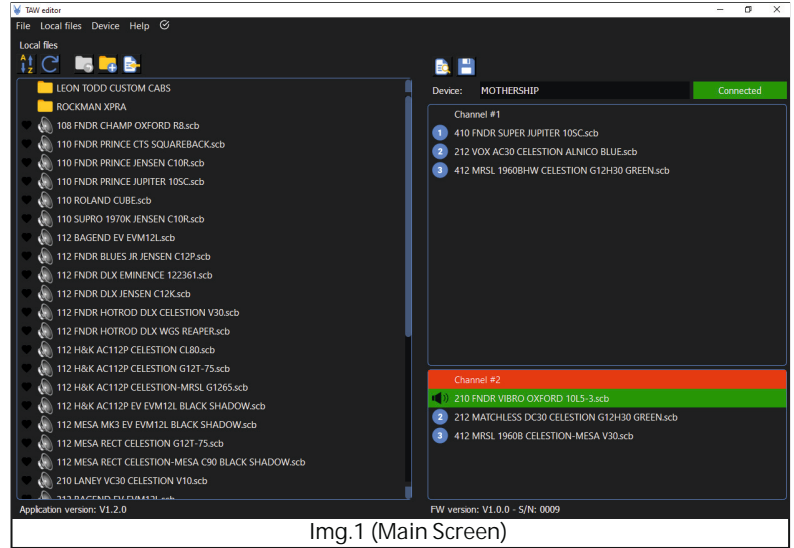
TAW editor

File Local files Device Help

Local files

LEON TODD CUSTOM CABS
ROCKMAN XPRA
108 FNDR CHAMP OXFORD R8.scb
110 FNDR PRINCE CTS SQUAREBACK.scb
110 FNDR PRINCE JENSEN C10R.scb
110 FNDR PRINCE JUPITER 10SC.scb
110 ROLAND CUBE.scb
110 SUPRO 1970K JENSEN C10R.scb
112 BAGEND EV EVM12L.scb
112 FNDR BLUES JR JENSEN C12P.scb
112 FNDR DLX EMINENCE 122361.scb
112 FNDR DLX JENSEN C12K.scb
112 FNDR HOTROD DLX CELESTION V30.scb
112 FNDR HOTROD DLX WGS REAPER.scb
112 H&K AC112P CELESTION CL80.scb
112 H&K AC112P CELESTION G12T-75.scb
112 H&K AC112P CELESTION-MRSL G1265.scb
112 H&K AC112P EV EVM12L BLACK SHADOW.scb
112 MESA MK3 EV EVM12L BLACK SHADOW.scb
112 MESA RECT CELESTION G12T-75.scb
112 MESA RECT CELESTION-MESA C90 BLACK SHADOW.scb
210 LANEY VC30 CELESTION V10.scb
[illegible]

Device: MOTHERSHIP
Connected

Channel #1
1 410 FNDR SUPER JUPITER 10SC.scb
2 212 VOX AC30 CELESTION ALNICO BLUE.scb
3 412 MRSL 1960BHW CELESTION G12H30 GREEN.scb

Channel #2
210 FNDR VIBRO OXFORD 10L5-3.scb
2 212 MATCHLESS DC30 CELESTION G12H30 GREEN.scb
3 412 MRSL 1960B CELESTION-MESA V30.scb

Application version: V1.2.0
FW version: V1.0.0 - S/N: 0009

Img.1 (Main Screen)